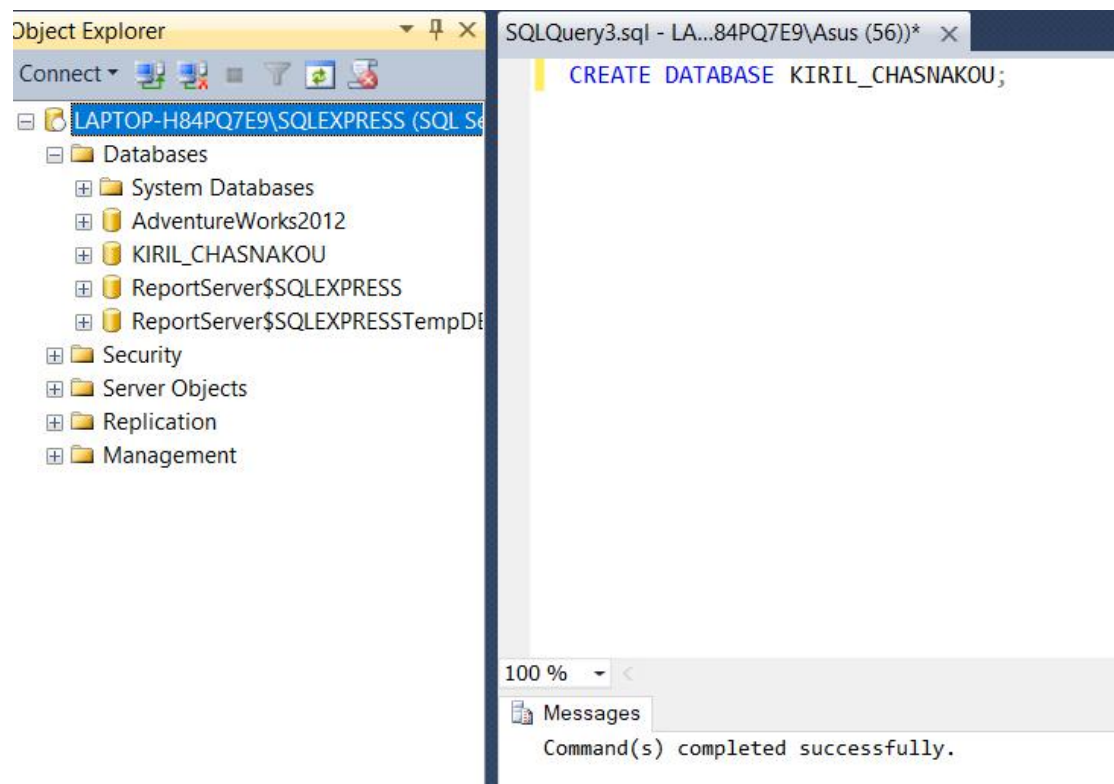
Object Explorer

Connect

LAPTOP-H84PQ7E9\SQLEXPRESS (SQL Se

Databases

System Databases

AdventureWorks2012

KIRIL_CHASNAKOU

ReportServer$SQLEXPRESS

ReportServer$SQLEXPRESSTempDE

Security

Server Objects

Replication

Management

SQLQuery3.sql - LA...84PQ7E9\Asus (56))*

CREATE DATABASE KIRIL_CHASNAKOU;

100 %

Messages

Command(s) completed successfully.